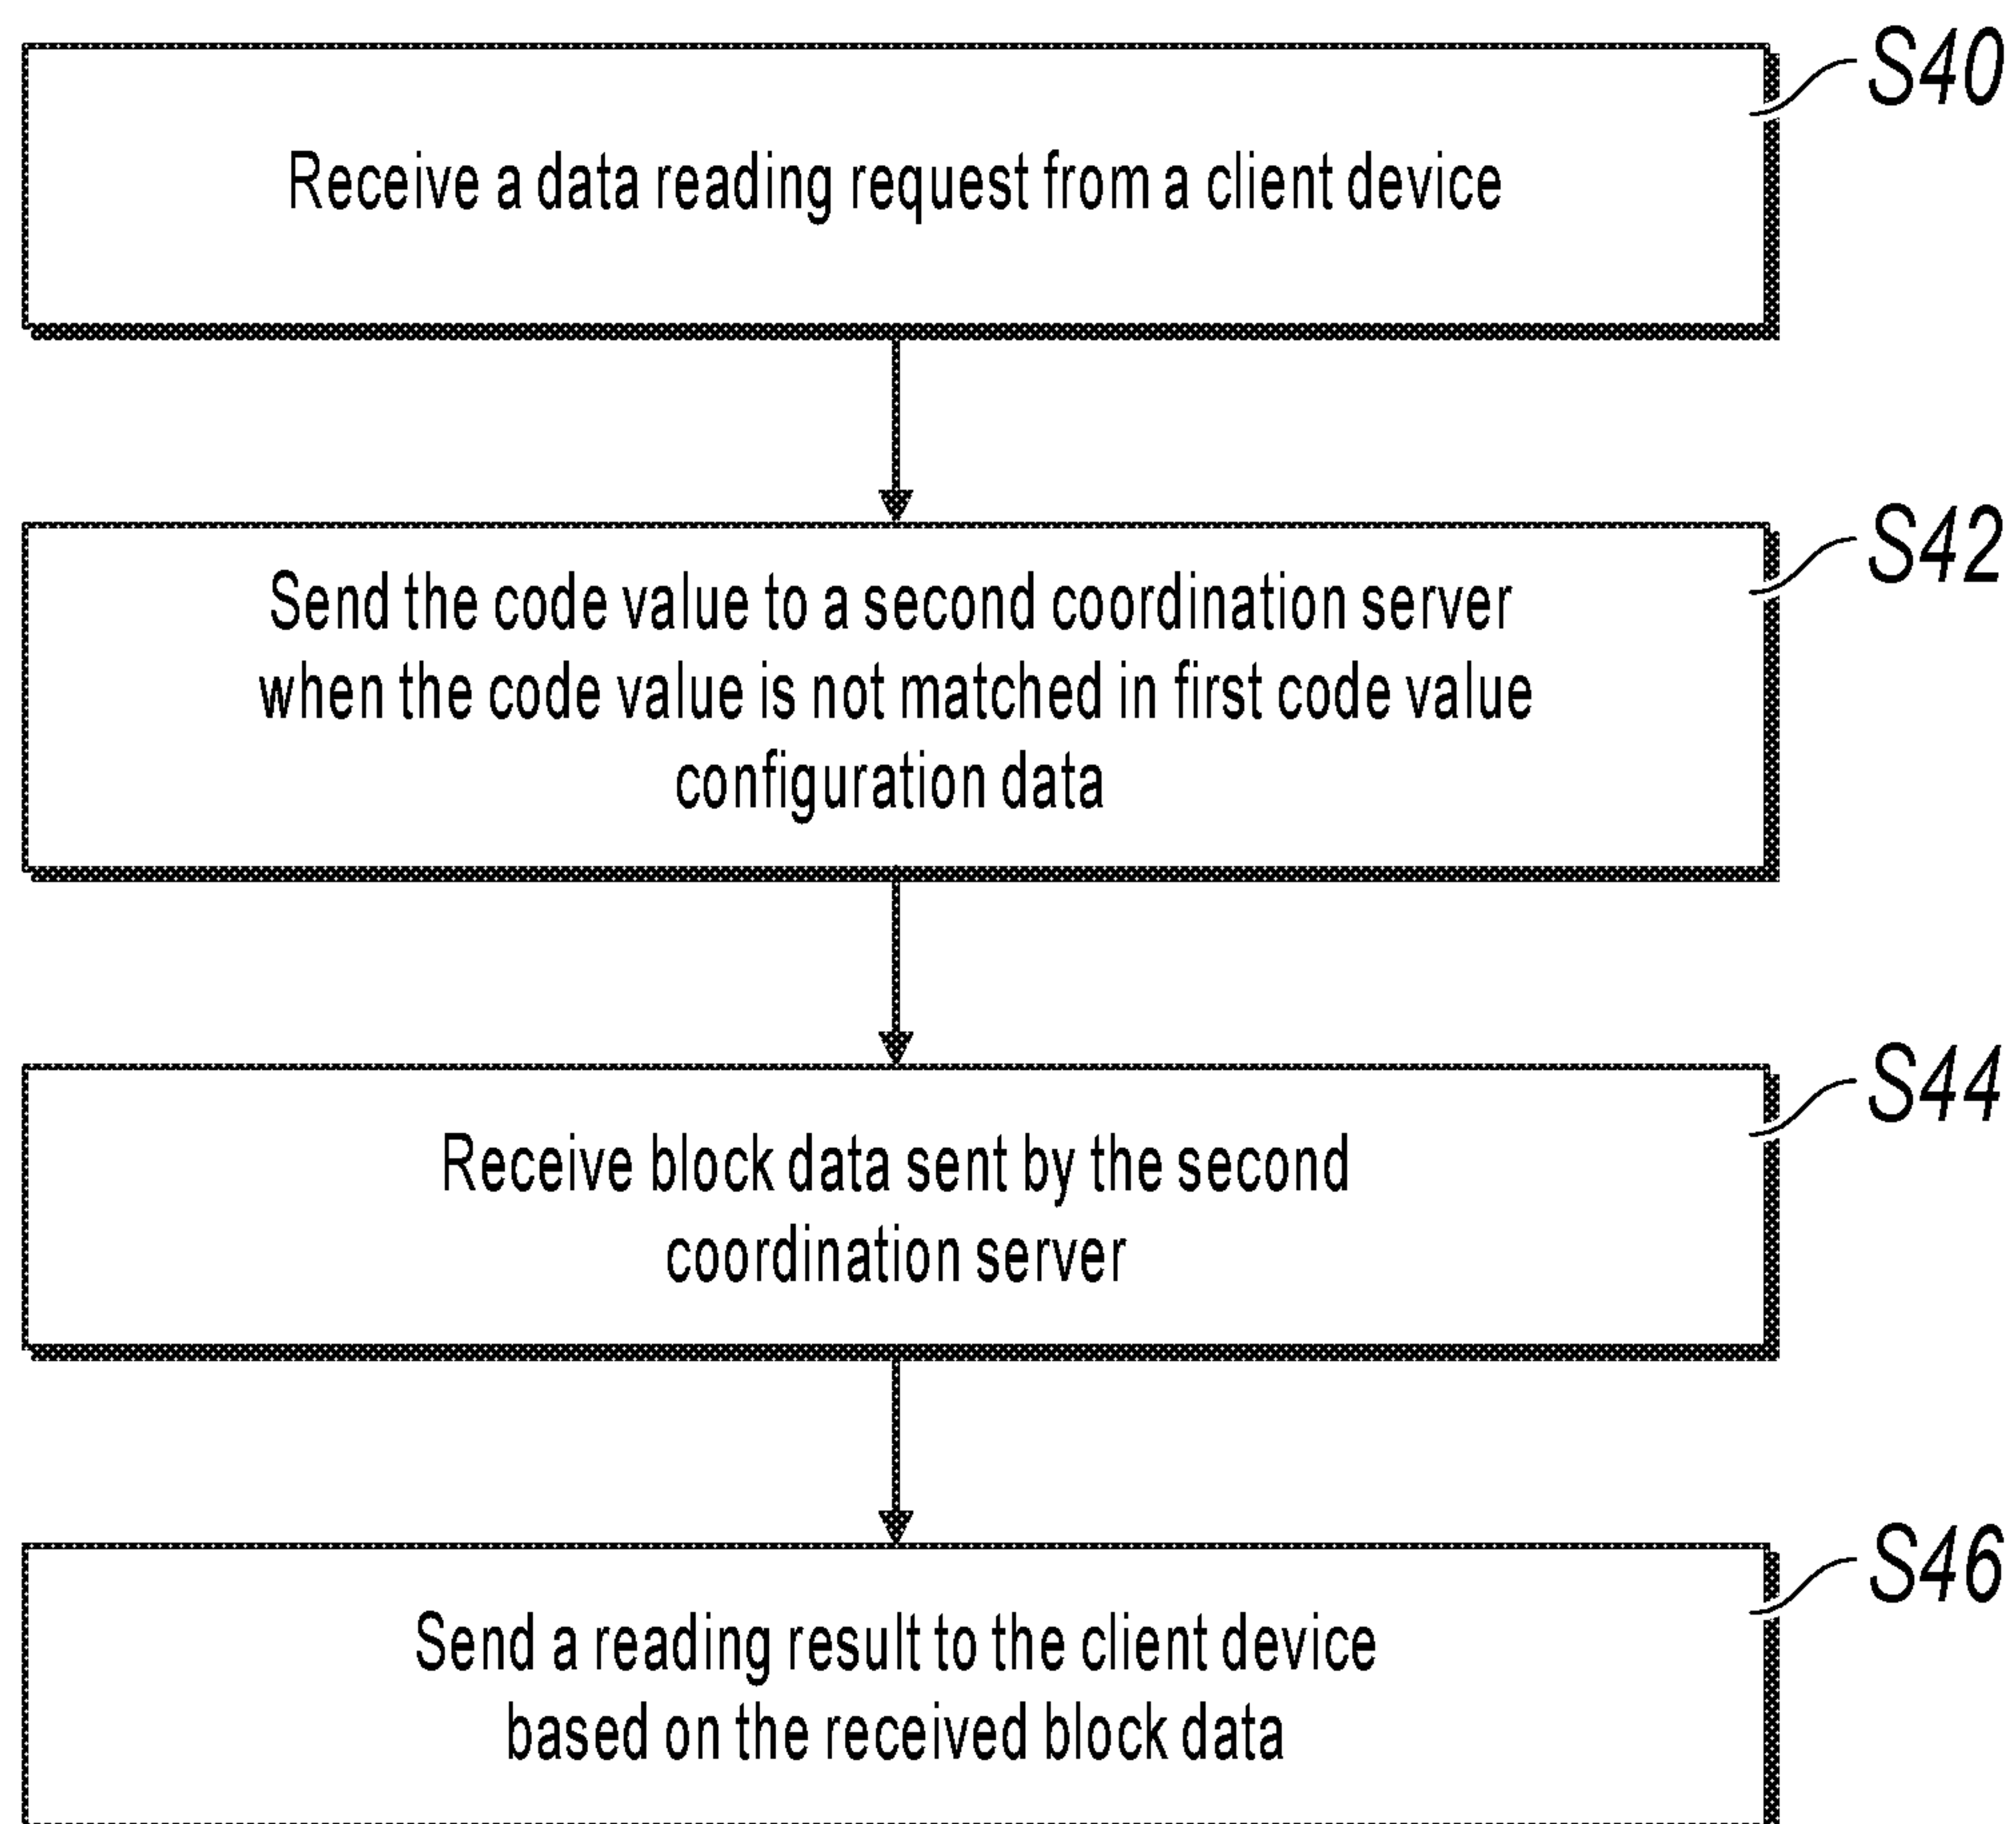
S40
Receive a data reading request from a client device

S42
Send the code value to a second coordination server when the code value is not matched in first code value configuration data

S44
Receive block data sent by the second coordination server

S46
Send a reading result to the client device based on the received block data